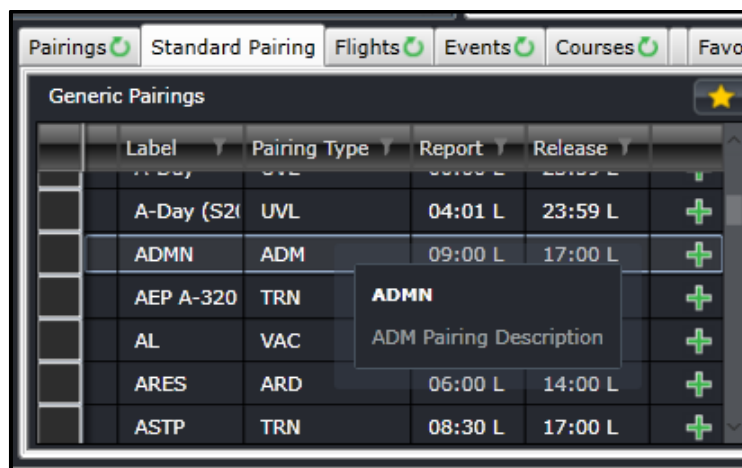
Pairings | Standard Pairing | Flights | Events | Courses | Favo

Generic Pairings

| Label | Pairing Type | Report | Release |
|---|---|---|---|
| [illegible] | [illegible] | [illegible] | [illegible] |
| A-Day (S2( | UVL | 04:01 L | 23:59 L |
| ADMN | ADM | 09:00 L | 17:00 L |
| AEP A-320 | TRN | | |
| AL | VAC | | |
| ARES | ARD | 06:00 L | 14:00 L |
| ASTP | TRN | 08:30 L | 17:00 L |

ADMN

ADM Pairing Description